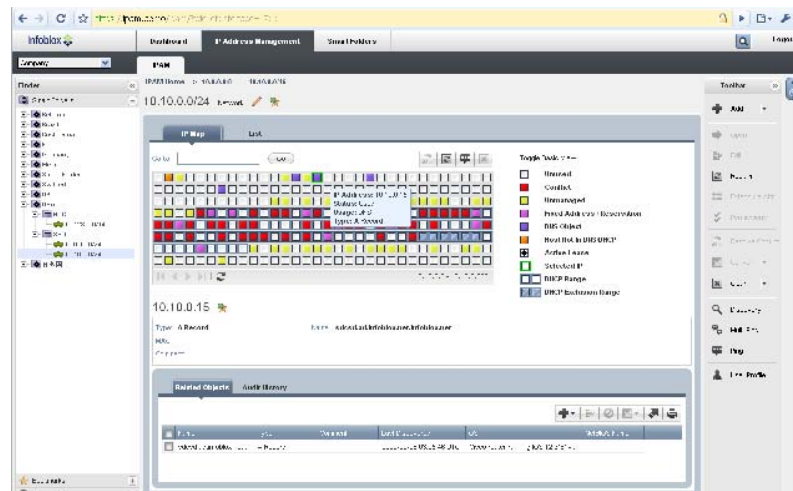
Infoblox

Dashboard | IP Address Management | Smart Folders

Logout

IPAM

Finder

IPAM Home > 10.0.0.0 > 10.0.0.0/24

10.0.10.0/24 Network

IP Map | List

Go to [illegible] Go

Toggle Table View

Unused

Conflict

Unmanaged

Fixed Address / Reservation

DNS Object

Host Not in DNS/DHCP

Active Lease

Selected IP

DHCP Range

DHCP Exclusion Range

IP Address: 10.10.0.15
Status: Used
Usage: DNS
Type: A Record

10.10.0.15

Type: A Record

Name: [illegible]

Related Objects | Audit History

Toolbar

Add

Edit

Delete

Discovery

Ping

Bookmarks